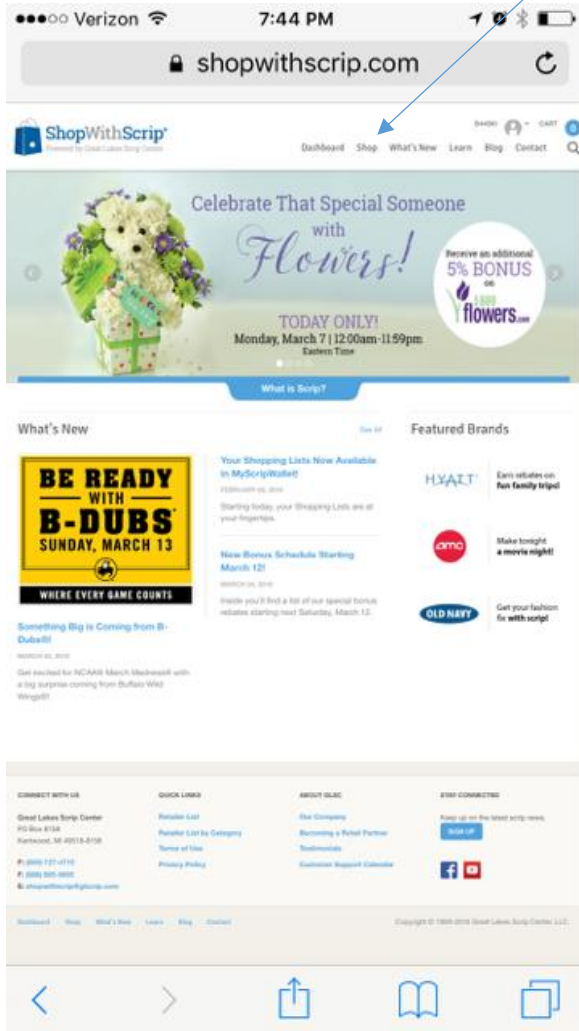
●●●○○ Verizon 7:44 PM

shopwithscrip.com

ShopWithScrip
Powered by Great Lakes Scrip Center

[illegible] CART 0

Dashboard Shop What's New Learn Blog Contact

Celebrate That Special Someone with Flowers!

Receive an additional 5% BONUS on 1-800 flowers.com

TODAY ONLY!
Monday, March 7 | 12:00am-11:59pm
Eastern Time

What is Scrip?

What's New

See All

BE READY WITH B-DUBS SUNDAY, MARCH 13
WHERE EVERY GAME COUNTS

Something Big is Coming from B-Dubs!!!
MARCH 02, 2016
Get excited for NCAA® March Madness® with a big surprise coming from Buffalo Wild Wings®!

Your Shopping Lists Now Available in MyScripWallet!
FEBRUARY 25, 2016
Starting today, your Shopping Lists are at your fingertips.

New Bonus Schedule Starting March 12!
MARCH 04, 2016
Inside you'll find a list of our special bonus rebates starting next Saturday, March 12.

Featured Brands

HYATT Earn rebates on fun family trips!

amc Make tonight a movie night!

OLD NAVY Get your fashion fix with scrip!

CONNECT WITH US
Great Lakes Scrip Center
PO Box 8134
Kentwood, MI 49518-8158
P: (800) 727-4715
F: (888) 505-0600
E: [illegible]

QUICK LINKS
Retailer List
Retailer List by Category
Terms of Use
Privacy Policy

ABOUT GLSC
Our Company
Becoming a Retail Partner
Testimonials
Customer Support Calendar

STAY CONNECTED
Keep up on the latest scrip news.
SIGN UP

Dashboard Shop What's New Learn Blog Contact

Copyright © 1999-2016 Great Lakes Scrip Center, LLC